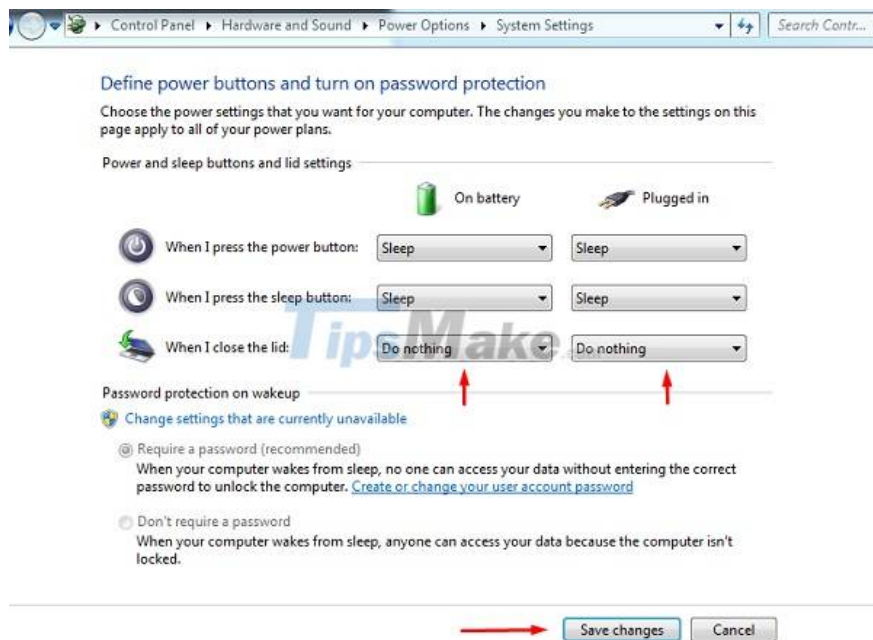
▸ Control Panel ▸ Hardware and Sound ▸ Power Options ▸ System Settings

Search Contr...

Define power buttons and turn on password protection

Choose the power settings that you want for your computer. The changes you make to the settings on this page apply to all of your power plans.

Power and sleep buttons and lid settings

| | On battery | Plugged in |
|---|---|---|
| When I press the power button: | Sleep | Sleep |
| When I press the sleep button: | Sleep | Sleep |
| When I close the lid: | Do nothing | Do nothing |

TipsMake

Password protection on wakeup

Change settings that are currently unavailable

Require a password (recommended)
When your computer wakes from sleep, no one can access your data without entering the correct password to unlock the computer. Create or change your user account password

Don't require a password
When your computer wakes from sleep, anyone can access your data because the computer isn't locked.

Save changes Cancel